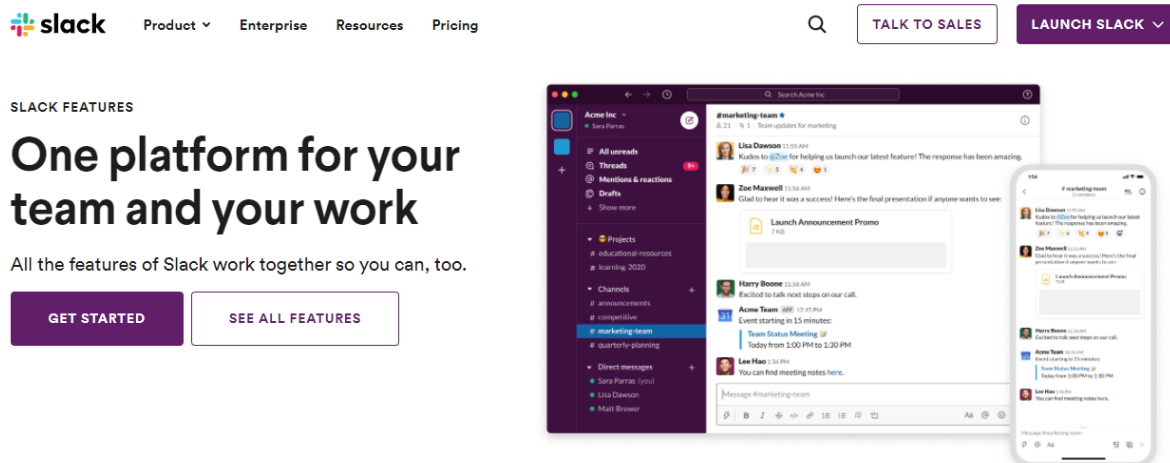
slack Product Enterprise Resources Pricing TALK TO SALES LAUNCH SLACK

SLACK FEATURES

One platform for your team and your work

All the features of Slack work together so you can, too.

GET STARTED SEE ALL FEATURES

Search Acme Inc

Acme Inc
Sara Parras

All unreads
Threads 9+
Mentions & reactions
Drafts
Show more

Projects
# educational-resources
# learning-2020

Channels
# announcements
# competitive
# marketing-team
# quarterly-planning

Direct messages
Sara Parras (you)
Lisa Dawson
Matt Brewer

#marketing-team
21 1 Team updates for marketing

Lisa Dawson 11:55 AM
Kudos to @Zoe for helping us launch our latest feature! The response has been amazing.
7 5 4 1

Zoe Maxwell 11:56 AM
Glad to hear it was a success! Here's the final presentation if anyone wants to see:

Launch Announcement Promo
7 KB

Harry Boone 11:58 AM
Excited to talk next steps on our call.

Acme Team APP 12:45 PM
Event starting in 15 minutes:
Team Status Meeting
Today from 1:00 PM to 1:30 PM

Lee Hao 1:36 PM
You can find meeting notes here.

Message #marketing-team

# marketing-team
Lisa Dawson
Kudos to @Zoe for helping us launch our latest feature! The response has been amazing.
Zoe Maxwell
Glad to hear it was a success! Here's the final presentation if anyone wants to see:
Launch Announcement Promo
Harry Boone
Excited to talk next steps on our call.
Acme Team
Event starting in 15 minutes:
Team Status Meeting
Today from 1:00 PM to 1:30 PM
Lee Hao
You can find meeting notes here.
Message #marketing-team